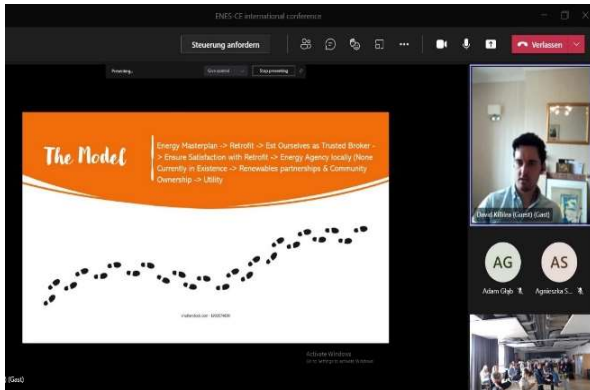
ENES-CE international conference

Steuerung anfordern

Verlassen

Presenting

Give control

Stop presenting

The Model

Energy Masterplan -> Retrofit -> Est Ourselves as Trusted Broker -> Ensure Satisfaction with Retrofit -> Energy Agency locally (None Currently in Existence -> Renewables partnerships & Community Ownership -> Utility

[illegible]

David Kilbane (Guest) (Gast)

AG

AS

Adam Głąb

Agnieszka S...

Activate Windows
Go to Settings to activate Windows.

(Gast)